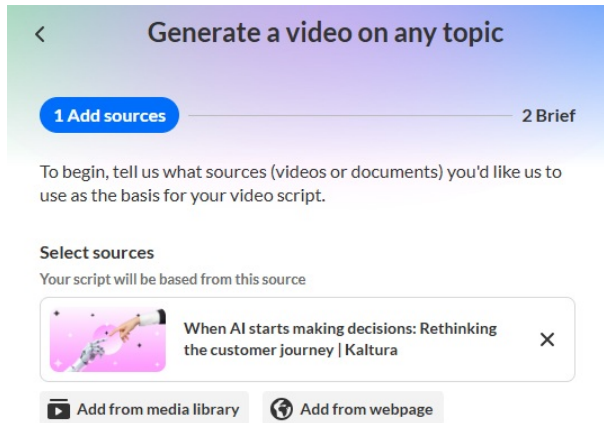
Generate a video on any topic

1 Add sources

2 Brief

To begin, tell us what sources (videos or documents) you'd like us to use as the basis for your video script.

Select sources

Your script will be based from this source

When AI starts making decisions: Rethinking the customer journey | Kaltura

Add from media library

Add from webpage